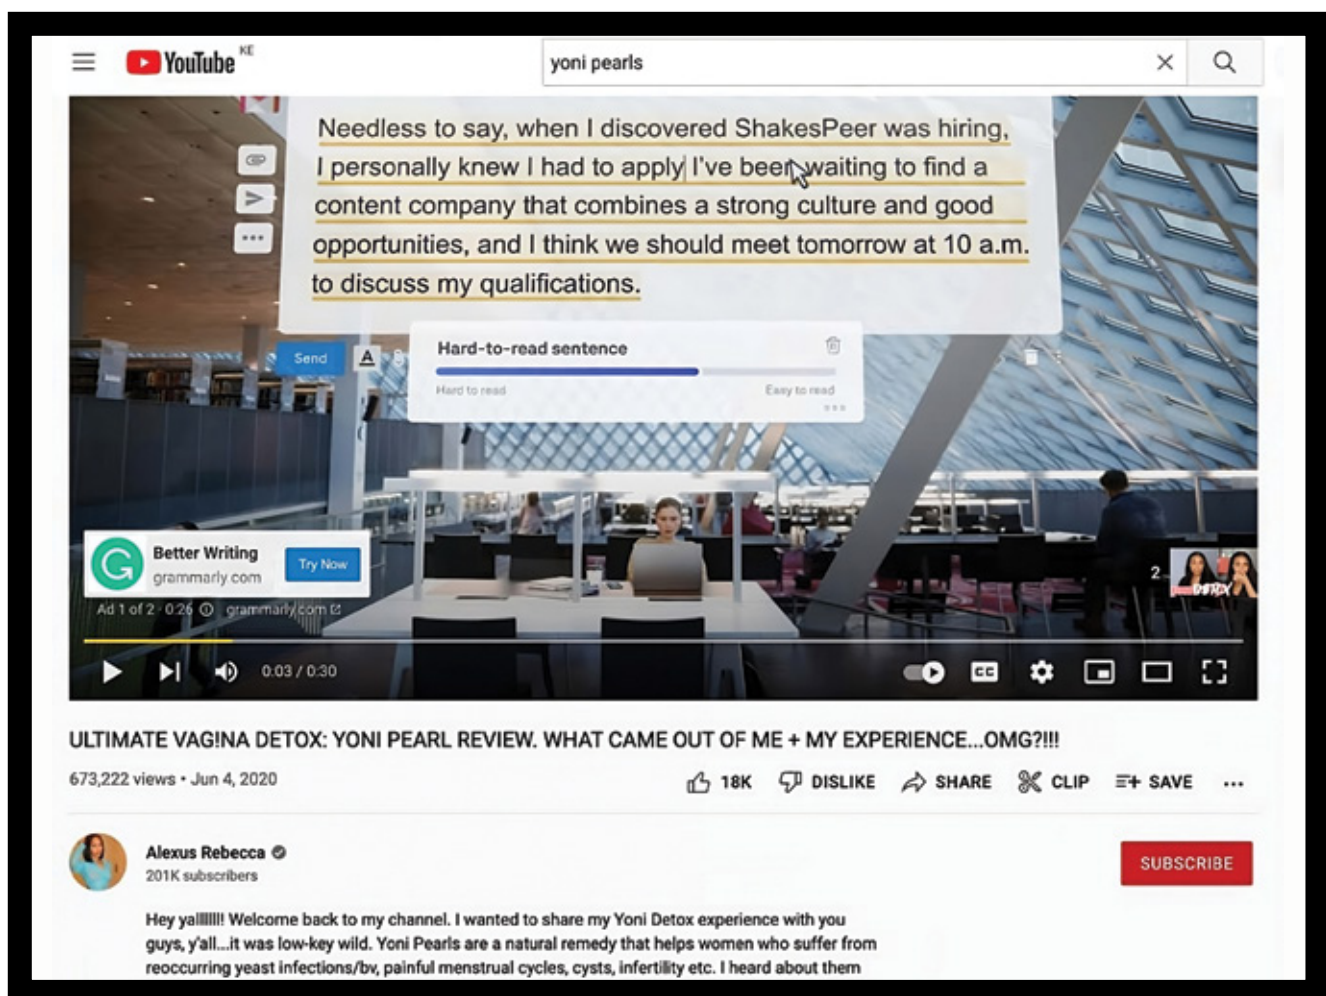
YouTube KE

yoni pearls

Needless to say, when I discovered ShakesPeer was hiring, I personally knew I had to apply I've been waiting to find a content company that combines a strong culture and good opportunities, and I think we should meet tomorrow at 10 a.m. to discuss my qualifications.

Send

Hard-to-read sentence

Hard to read

Easy to read

Better Writing
grammarly.com

Try Now

Ad 1 of 2 · 0:26 grammarly.com

2

0:03 / 0:30

ULTIMATE VAGINA DETOX: YONI PEARL REVIEW. WHAT CAME OUT OF ME + MY EXPERIENCE...OMG?!!!

673,222 views • Jun 4, 2020

18K DISLIKE SHARE CLIP SAVE ...

Alexus Rebecca
201K subscribers

SUBSCRIBE

Hey yallllll! Welcome back to my channel. I wanted to share my Yoni Detox experience with you guys, y'all...it was low-key wild. Yoni Pearls are a natural remedy that helps women who suffer from reoccurring yeast infections/bv, painful menstrual cycles, cysts, infertility etc. I heard about them